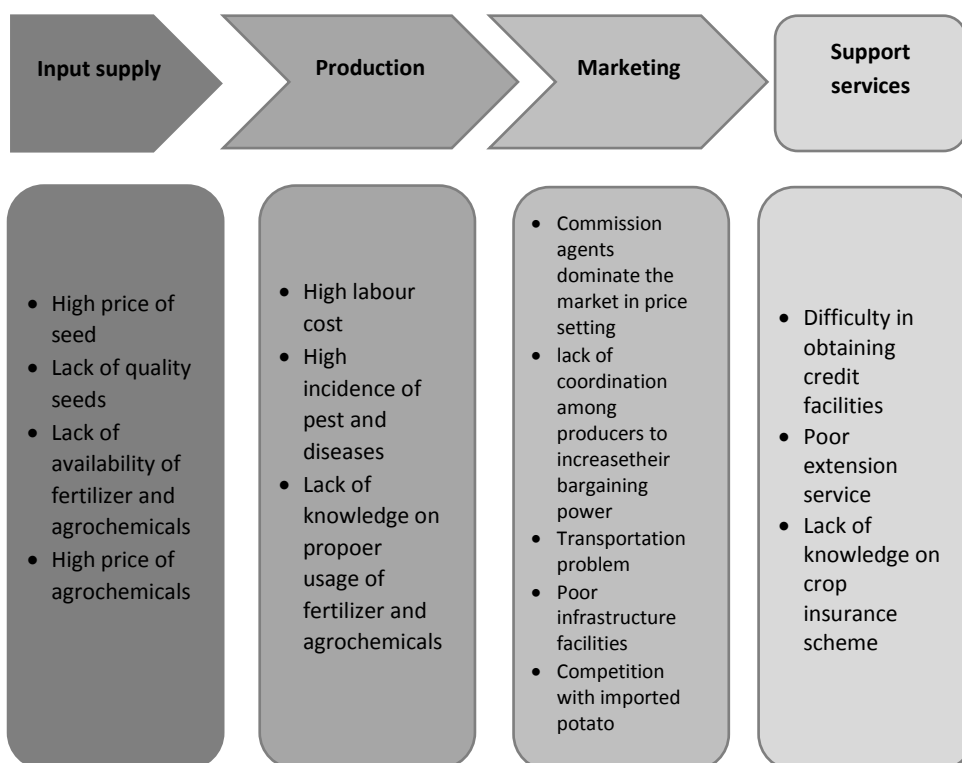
Input supply

Production

Marketing

Support services

- High price of seed
- Lack of quality seeds
- Lack of availability of fertilizer and agrochemicals
- High price of agrochemicals

- High labour cost
- High incidence of pest and diseases
- Lack of knowledge on propoer usage of fertilizer and agrochemicals

- Commission agents dominate the market in price setting
- lack of coordination among producers to increasetheir bargaining power
- Transportation problem
- Poor infrastructure facilities
- Competition with imported potato

- Difficulty in obtaining credit facilities
- Poor extension service
- Lack of knowledge on crop insurance scheme